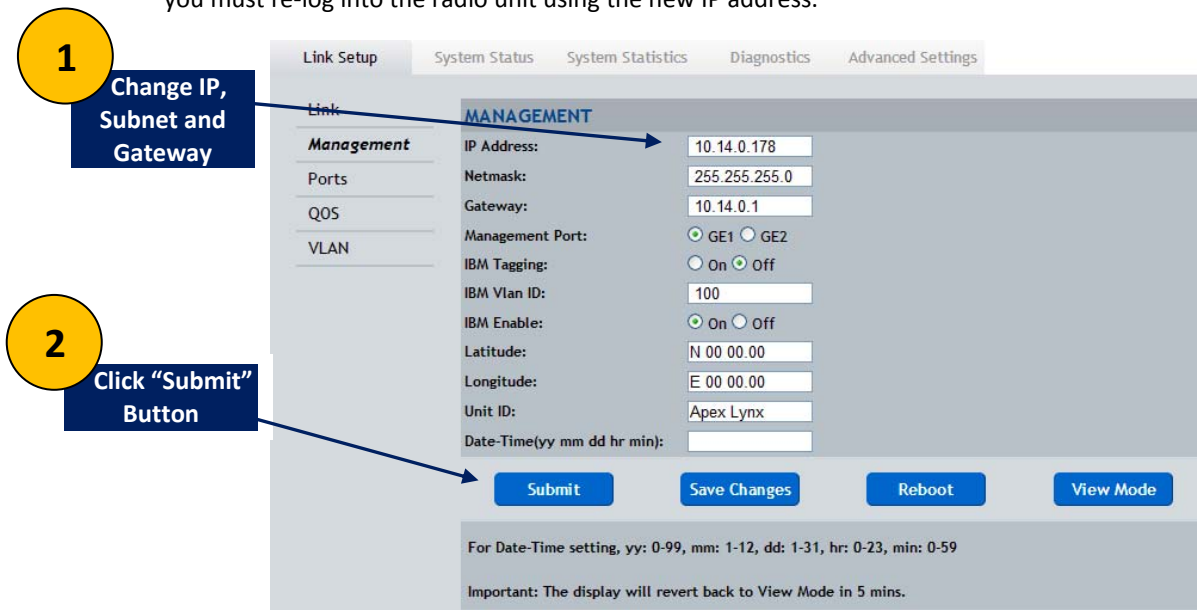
you must re-log into the radio unit using the new IP address.

1
Change IP, Subnet and Gateway

Link Setup | System Status | System Statistics | Diagnostics | Advanced Settings

Link
Management
Ports
QOS
VLAN

MANAGEMENT

| | |
|---|---|
| IP Address: | 10.14.0.178 |
| Netmask: | 255.255.255.0 |
| Gateway: | 10.14.0.1 |
| Management Port: | GE1 GE2 |
| IBM Tagging: | On Off |
| IBM Vlan ID: | 100 |
| IBM Enable: | On Off |
| Latitude: | N 00 00.00 |
| Longitude: | E 00 00.00 |
| Unit ID: | Apex Lynx |
| Date-Time(yy mm dd hr min): | |

2
Click "Submit" Button

Submit | Save Changes | Reboot | View Mode

For Date-Time setting, yy: 0-99, mm: 1-12, dd: 1-31, hr: 0-23, min: 0-59

Important: The display will revert back to View Mode in 5 mins.